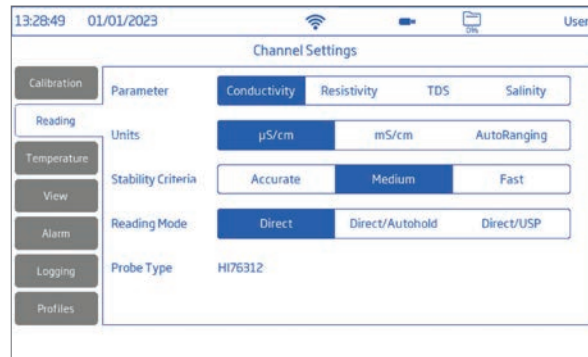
13:28:49 01/01/2023 0% User

Channel Settings

Calibration
Reading
Temperature
View
Alarm
Logging
Profiles

Parameter Conductivity Resistivity TDS Salinity

Units µS/cm mS/cm AutoRanging

Stability Criteria Accurate Medium Fast

Reading Mode Direct Direct/Autohold Direct/USP

Probe Type HI76312